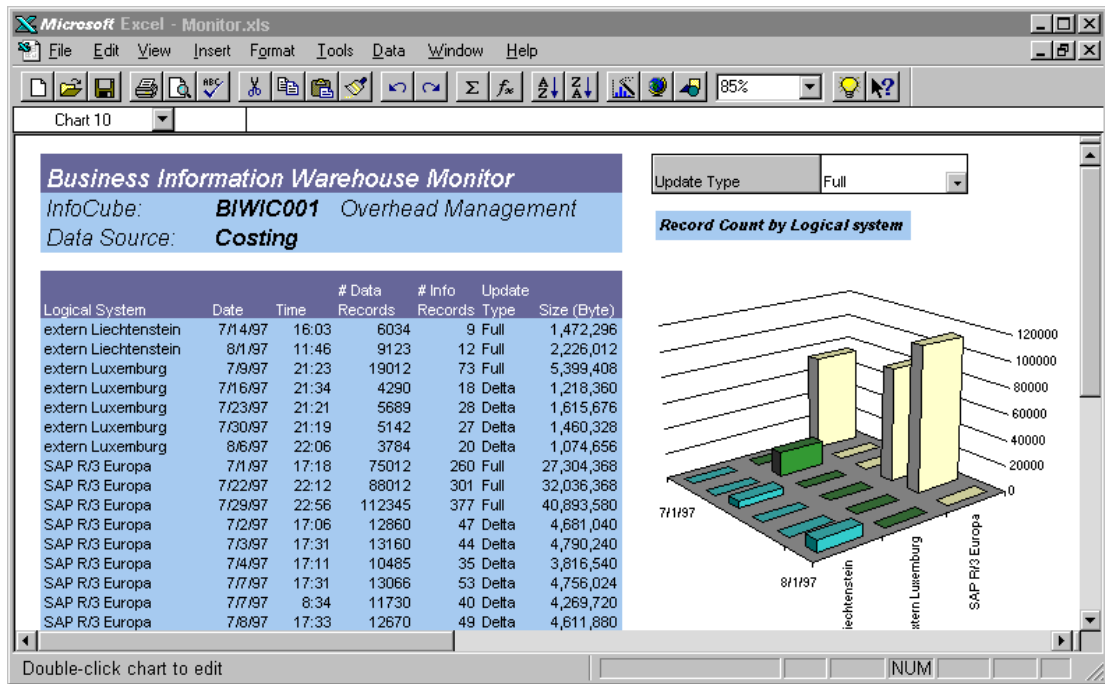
Microsoft Excel - Monitor.xls

File Edit View Insert Format Tools Data Window Help

85%

Chart 10

Business Information Warehouse Monitor
InfoCube: BIWIC001 Overhead Management
Data Source: Costing

| Logical System | Date | Time | # Data Records | # Info Records | Update Type | Size (Byte) |
|---|---|---|---|---|---|---|
| extern Liechtenstein | 7/14/97 | 16:03 | 6034 | 9 | Full | 1,472,296 |
| extern Liechtenstein | 8/1/97 | 11:46 | 9123 | 12 | Full | 2,226,012 |
| extern Luxemburg | 7/9/97 | 21:23 | 19012 | 73 | Full | 5,399,408 |
| extern Luxemburg | 7/16/97 | 21:34 | 4290 | 18 | Delta | 1,218,360 |
| extern Luxemburg | 7/23/97 | 21:21 | 5689 | 28 | Delta | 1,615,676 |
| extern Luxemburg | 7/30/97 | 21:19 | 5142 | 27 | Delta | 1,460,328 |
| extern Luxemburg | 8/6/97 | 22:06 | 3784 | 20 | Delta | 1,074,656 |
| SAP R/3 Europa | 7/1/97 | 17:18 | 75012 | 260 | Full | 27,304,368 |
| SAP R/3 Europa | 7/22/97 | 22:12 | 88012 | 301 | Full | 32,036,368 |
| SAP R/3 Europa | 7/29/97 | 22:56 | 112345 | 377 | Full | 40,893,580 |
| SAP R/3 Europa | 7/2/97 | 17:06 | 12860 | 47 | Delta | 4,681,040 |
| SAP R/3 Europa | 7/3/97 | 17:31 | 13160 | 44 | Delta | 4,790,240 |
| SAP R/3 Europa | 7/4/97 | 17:11 | 10485 | 35 | Delta | 3,816,540 |
| SAP R/3 Europa | 7/7/97 | 17:31 | 13066 | 53 | Delta | 4,756,024 |
| SAP R/3 Europa | 7/7/97 | 8:34 | 11730 | 40 | Delta | 4,269,720 |
| SAP R/3 Europa | 7/8/97 | 17:33 | 12670 | 49 | Delta | 4,611,880 |

| Update Type | Full |
|---|---|

Record Count by Logical system

120000
100000
80000
60000
40000
20000
0
7/1/97
8/1/97
iechtenstein
xtern Luxemburg
SAP R/3 Europa

Double-click chart to edit

NUM